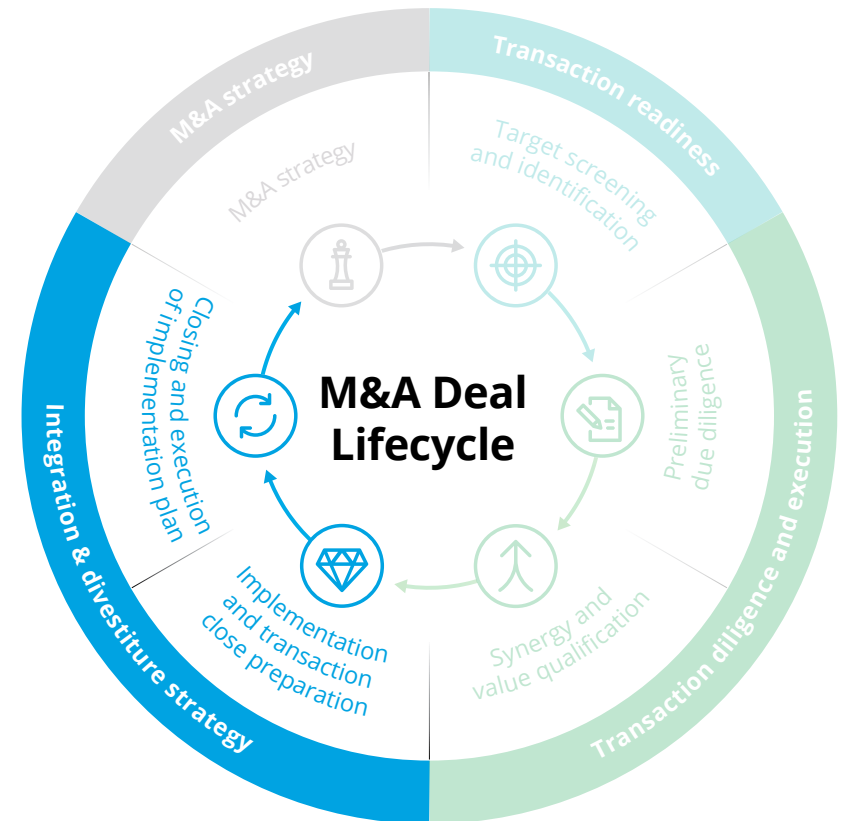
M&A strategy

Transaction readiness

Transaction diligence and execution

Integration & divestiture strategy

M&A strategy

Target screening and identification

Preliminary due diligence

Synergy and value qualification

Implementation and transaction close preparation

Closing and execution of implementation plan

M&A Deal Lifecycle